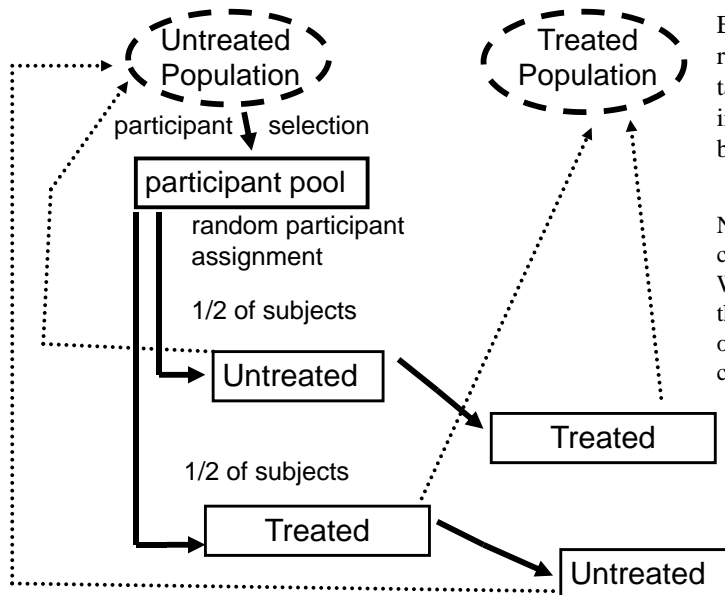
Untreated Population

Treated Population

participant selection

participant pool

random participant assignment

1/2 of subjects

Untreated

Treated

1/2 of subjects

Treated

Untreated

E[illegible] r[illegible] ta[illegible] is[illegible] b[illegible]

N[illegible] c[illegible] V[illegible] th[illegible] o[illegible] c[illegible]